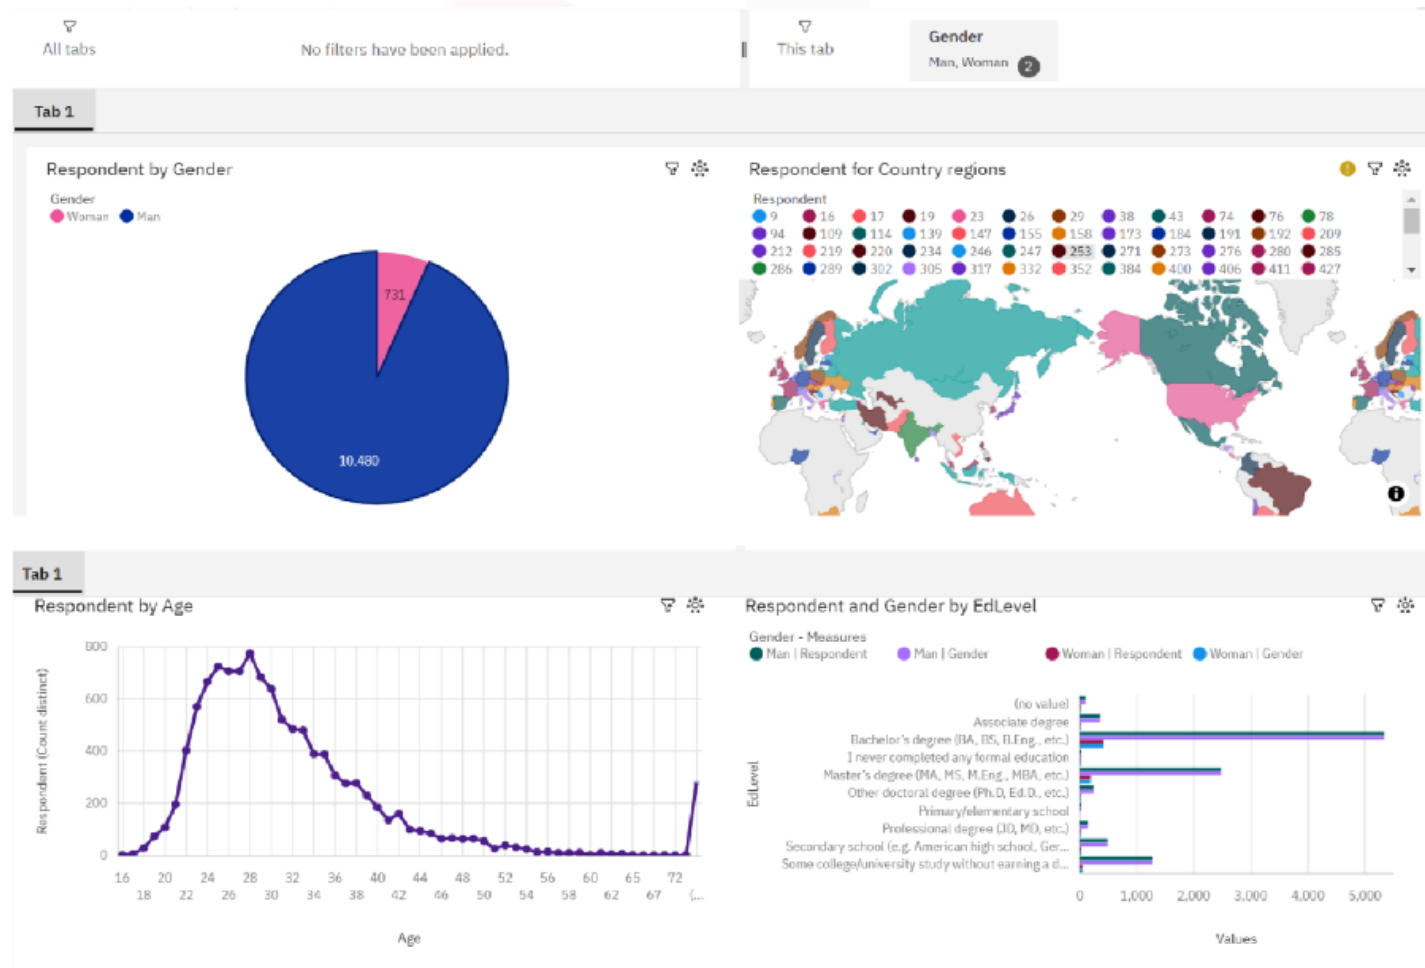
All tabs

No filters have been applied.

This tab

Gender
Man, Woman 2

Tab 1

Respondent by Gender

Gender
Woman Man

731

10,480

Respondent for Country regions

Respondent
9 16 17 19 23 26 29 38 43 74 76 78
94 109 114 139 147 155 158 173 184 191 192 209
212 219 220 234 246 247 253 271 273 276 280 285
286 289 302 305 317 332 352 384 400 406 411 427

Tab 1

Respondent by Age

Respondent (Count distinct)

800
600
400
200
0

16 20 24 28 32 36 40 44 48 52 56 60 65 72
18 22 26 30 34 38 42 46 50 54 58 62 67 (...

Age

Respondent and Gender by EdLevel

Gender - Measures
Man | Respondent Man | Gender Woman | Respondent Woman | Gender

EdLevel

(no value)
Associate degree
Bachelor's degree (BA, BS, B.Eng., etc.)
I never completed any formal education
Master's degree (MA, MS, M.Eng., MBA, etc.)
Other doctoral degree (Ph.D, Ed.D., etc.)
Primary/elementary school
Professional degree (JD, MD, etc.)
Secondary school (e.g. American high school, Ger...
Some college/university study without earning a d...

0 1,000 2,000 3,000 4,000 5,000

Values